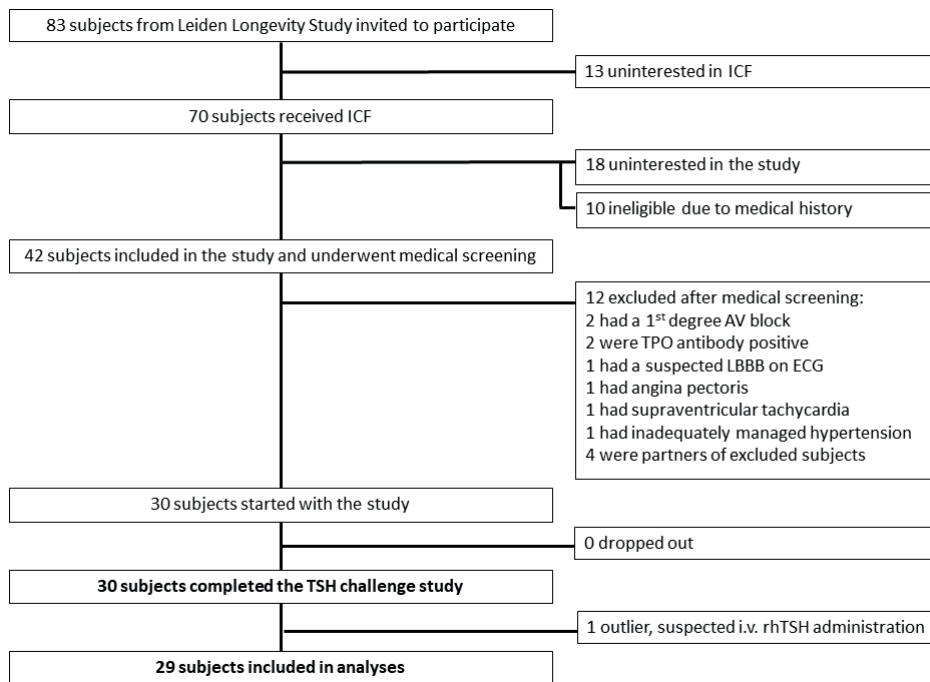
83 subjects from Leiden Longevity Study invited to participate

13 uninterested in ICF

70 subjects received ICF

18 uninterested in the study

10 ineligible due to medical history

42 subjects included in the study and underwent medical screening

12 excluded after medical screening:
2 had a 1$^{st}$ degree AV block
2 were TPO antibody positive
1 had a suspected LBBB on ECG
1 had angina pectoris
1 had supraventricular tachycardia
1 had inadequately managed hypertension
4 were partners of excluded subjects

30 subjects started with the study

0 dropped out

**30 subjects completed the TSH challenge study**

1 outlier, suspected i.v. rhTSH administration

**29 subjects included in analyses**